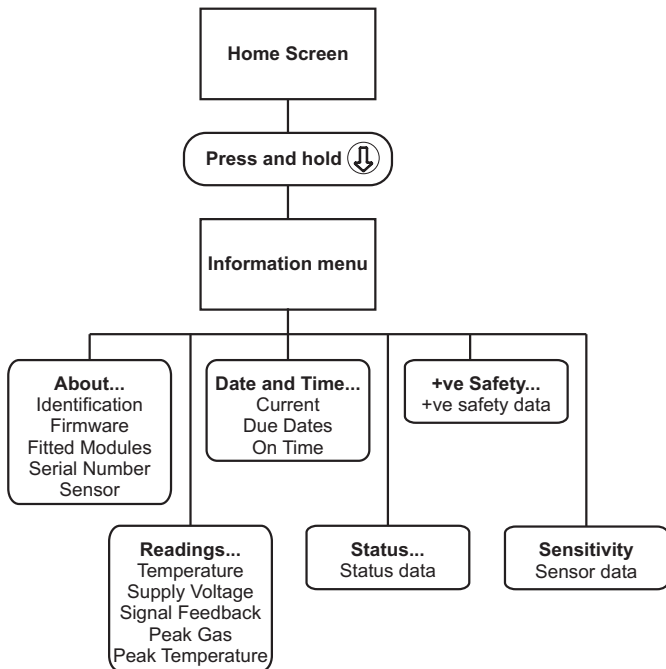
Home Screen

Press and hold ⇩

Information menu

About...
Identification
Firmware
Fitted Modules
Serial Number
Sensor

Readings...
Temperature
Supply Voltage
Signal Feedback
Peak Gas
Peak Temperature

Date and Time...
Current
Due Dates
On Time

Status...
Status data

+ve Safety...
+ve safety data

Sensitivity
Sensor data